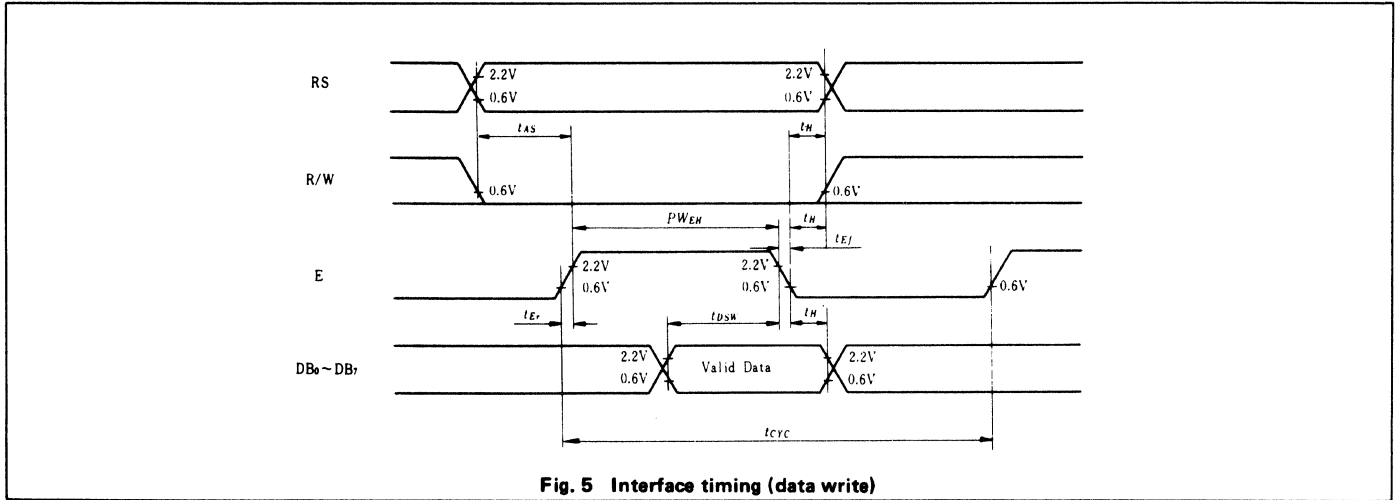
RS

2.2V
0.6V

2.2V
0.6V

$t_{AS}$

$t_H$

R/W

0.6V

0.6V

$PW_{EH}$

$t_H$

$t_{Ef}$

E

2.2V
0.6V

2.2V
0.6V

0.6V

$t_{Er}$

$t_{DSW}$

$t_H$

DB$_0$ ~ DB$_7$

2.2V
0.6V

Valid Data

2.2V
0.6V

$t_{CYC}$

Fig. 5 Interface timing (data write)